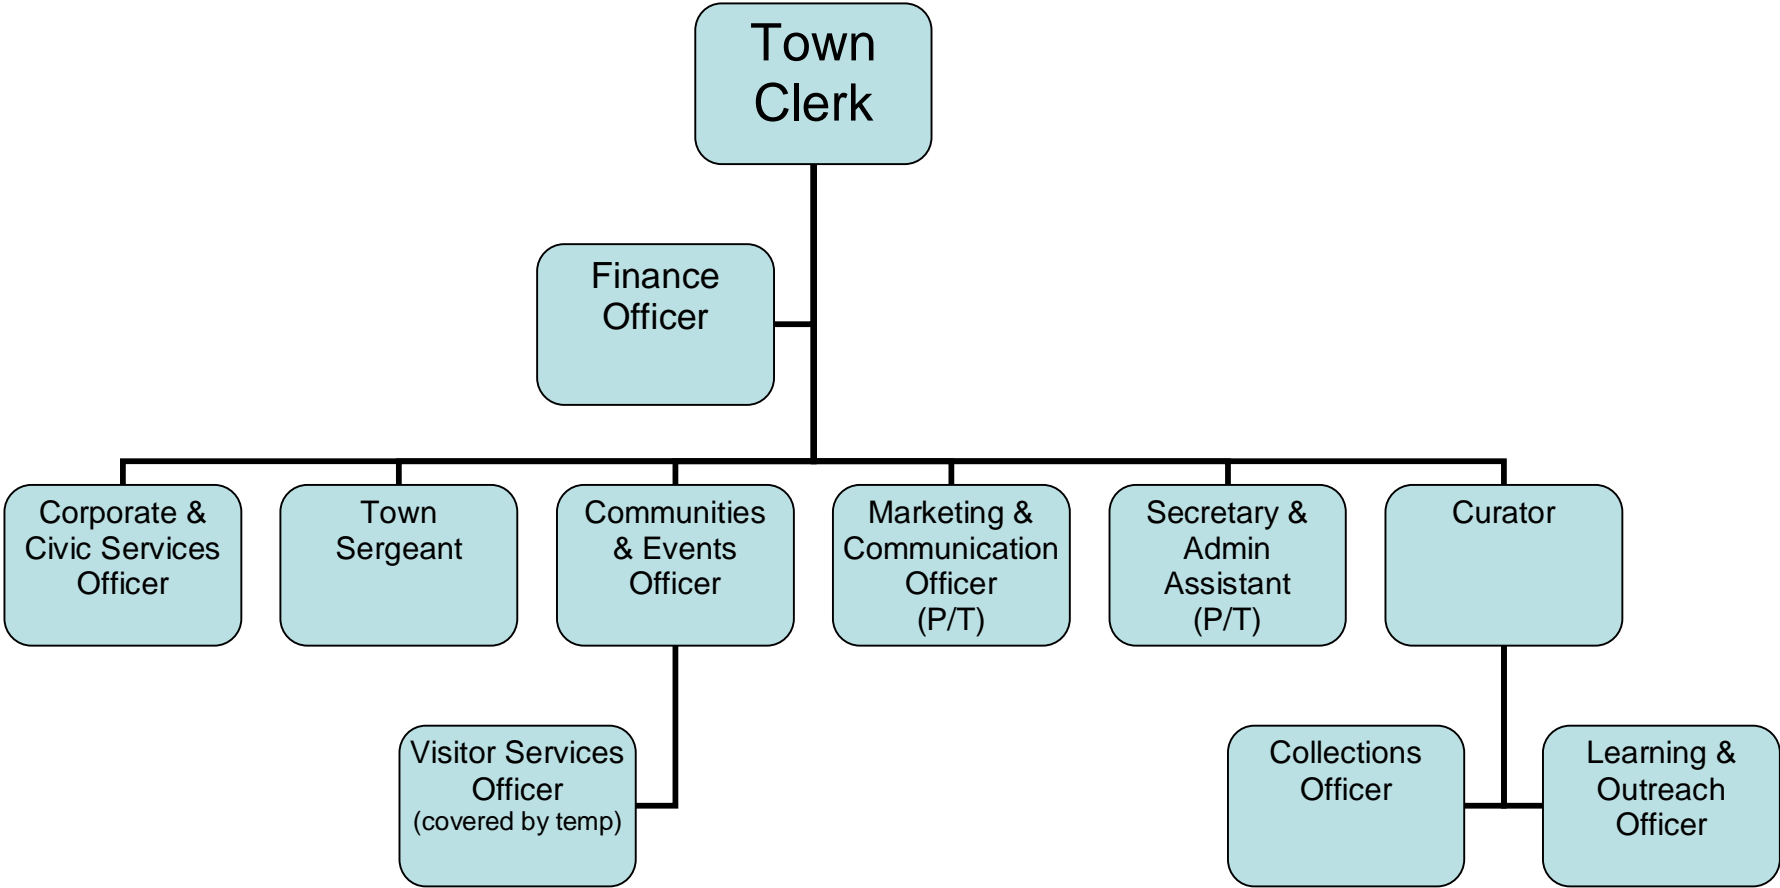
Town Clerk

Finance Officer

Corporate & Civic Services Officer

Town Sergeant

Communities & Events Officer

Marketing & Communication Officer (P/T)

Secretary & Admin Assistant (P/T)

Curator

Visitor Services Officer (covered by temp)

Collections Officer

Learning & Outreach Officer